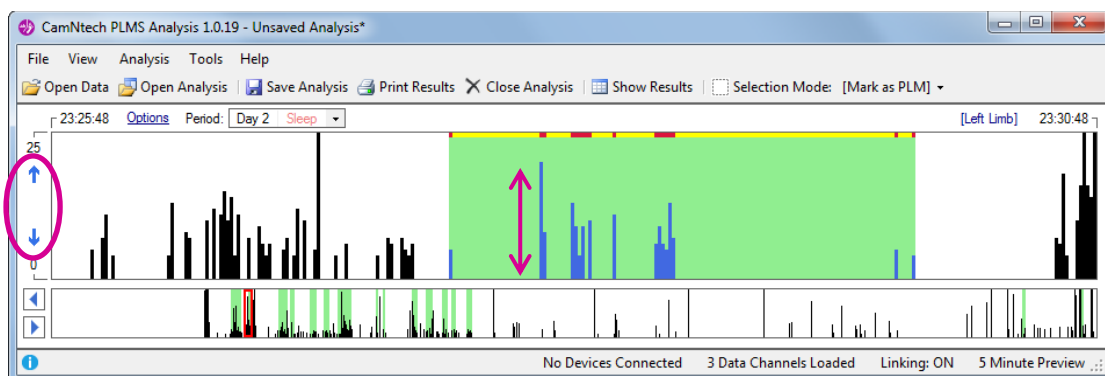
CamNtech PLMS Analysis 1.0.19 - Unsaved Analysis*

File View Analysis Tools Help

Open Data Open Analysis Save Analysis Print Results Close Analysis Show Results Selection Mode: [Mark as PLM]

23:25:48 Options Period: Day 2 Sleep [Left Limb] 23:30:48

25

0

No Devices Connected 3 Data Channels Loaded Linking: ON 5 Minute Preview